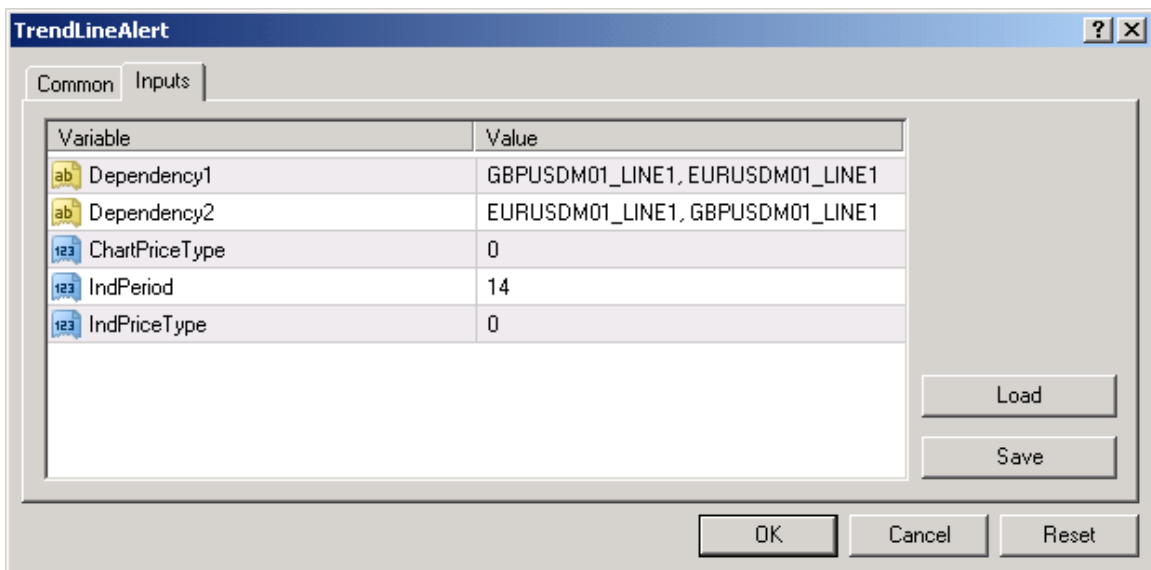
TrendLineAlert

? X

Common Inputs

| Variable | Value |
|---|---|
| ab Dependency1 | GBPUSDM01_LINE1, EURUSDM01_LINE1 |
| ab Dependency2 | EURUSDM01_LINE1, GBPUSDM01_LINE1 |
| 123 ChartPriceType | 0 |
| 123 IndPeriod | 14 |
| 123 IndPriceType | 0 |

Load

Save

OK Cancel Reset